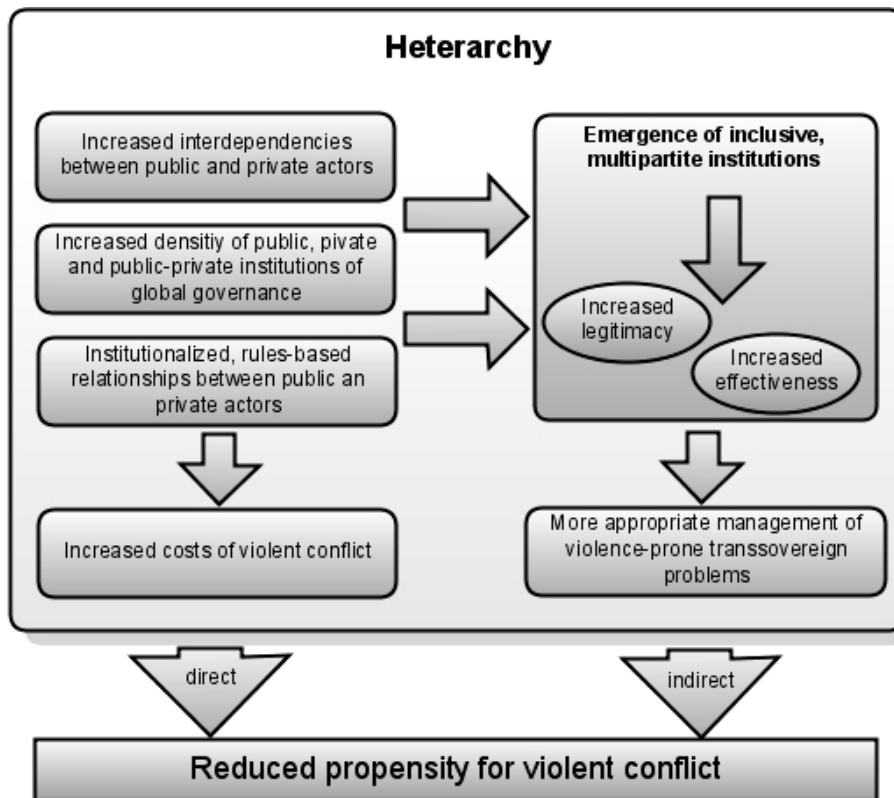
Heterarchy

Increased interdependencies between public and private actors

Increased densitiy of public, pivate and public-private institutions of global governance

Institutionalized, rules-based relationships between public an private actors

Increased costs of violent conflict

Emergence of inclusive, multipartite institutions

Increased legitimacy

Increased effectiveness

More appropriate management of violence-prone transsovereign problems

direct

indirect

Reduced propensity for violent conflict